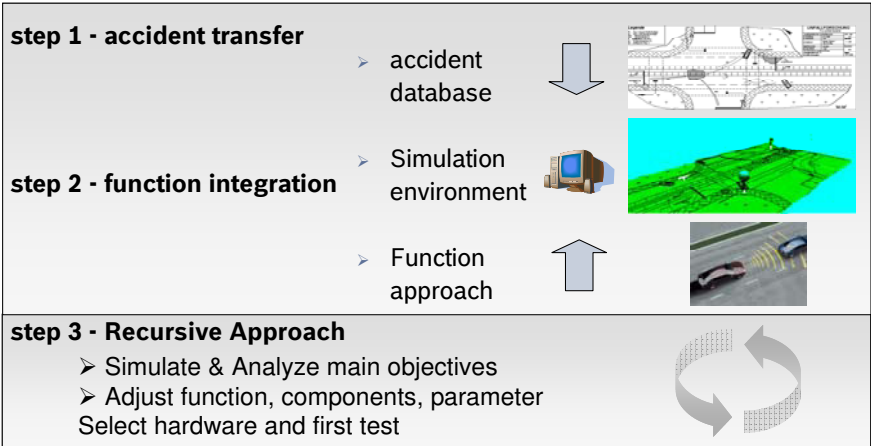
step 1 - accident transfer

➢ accident database

step 2 - function integration

➢ Simulation environment

➢ Function approach

step 3 - Recursive Approach

➢ Simulate & Analyze main objectives
➢ Adjust function, components, parameter
Select hardware and first test